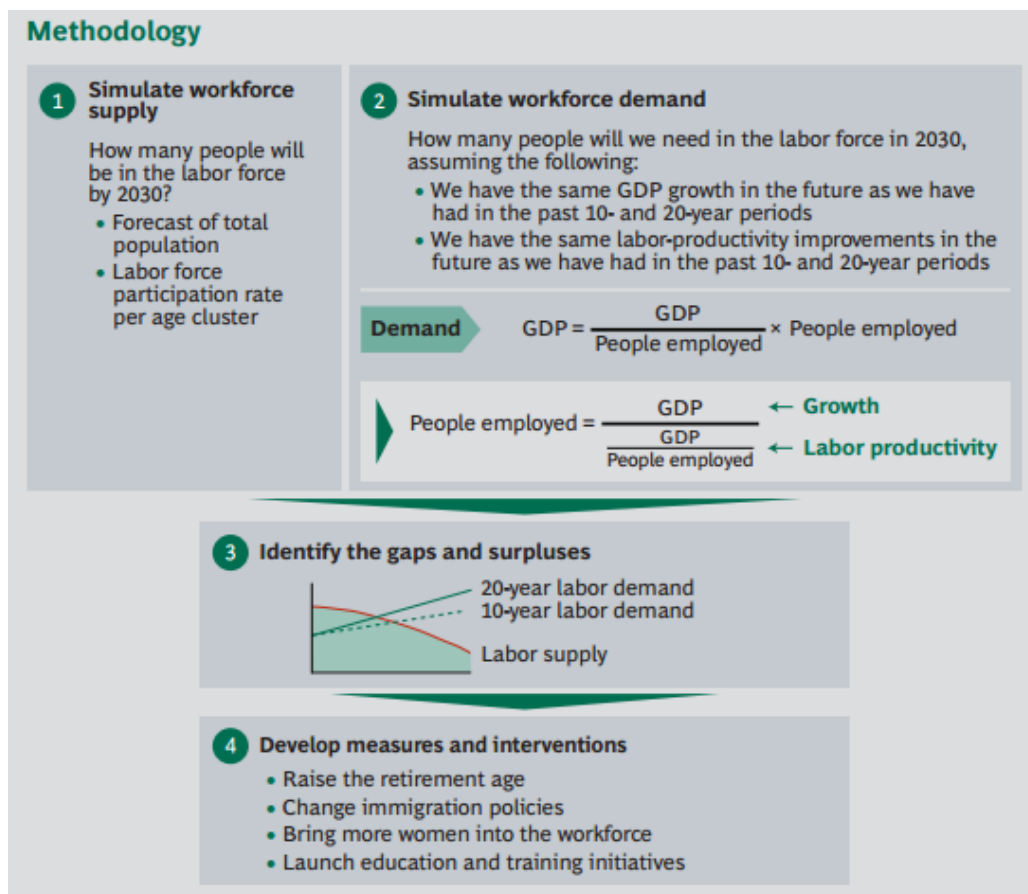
Methodology

1 Simulate workforce supply

How many people will be in the labor force by 2030?

• Forecast of total population
• Labor force participation rate per age cluster

2 Simulate workforce demand

How many people will we need in the labor force in 2030, assuming the following:

• We have the same GDP growth in the future as we have had in the past 10- and 20-year periods
• We have the same labor-productivity improvements in the future as we have had in the past 10- and 20-year periods

Demand $\text{GDP} = \frac{\text{GDP}}{\text{People employed}} \times \text{People employed}$

$\text{People employed} = \frac{\text{GDP}}{\frac{\text{GDP}}{\text{People employed}}}$ ← Growth ← Labor productivity

3 Identify the gaps and surpluses

20-year labor demand
10-year labor demand
Labor supply

4 Develop measures and interventions

• Raise the retirement age
• Change immigration policies
• Bring more women into the workforce
• Launch education and training initiatives